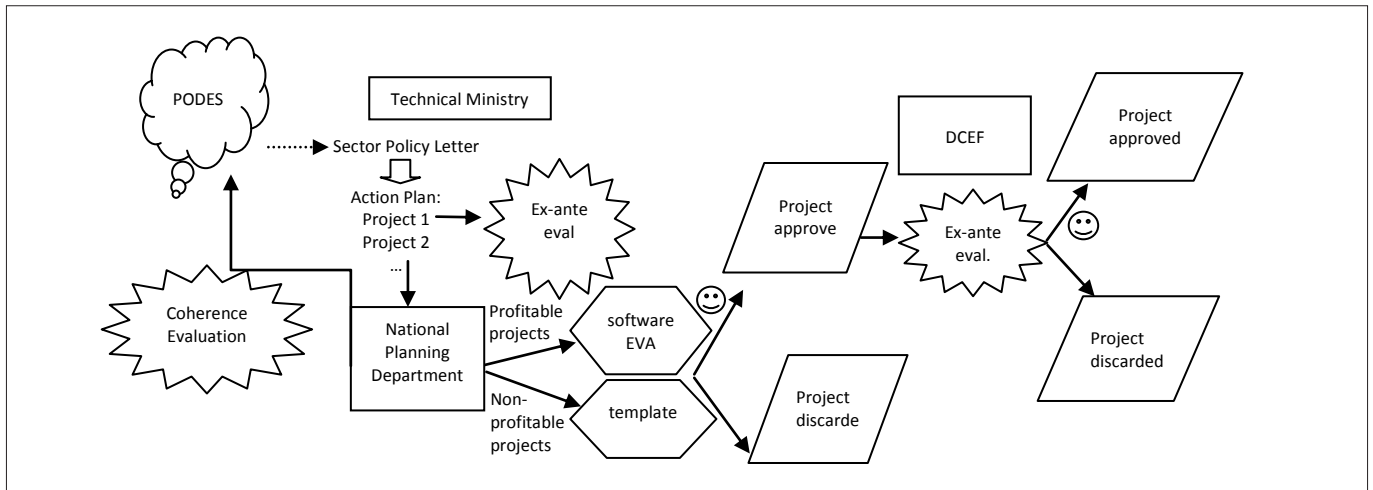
PODES

Technical Ministry

Sector Policy Letter

Action Plan:
Project 1
Project 2
…

Ex-ante eval

Coherence Evaluation

National Planning Department

Profitable projects

Non-profitable projects

software EVA

template

Project approve

Project discarde

DCEF

Ex-ante eval.

Project approved

Project discarded